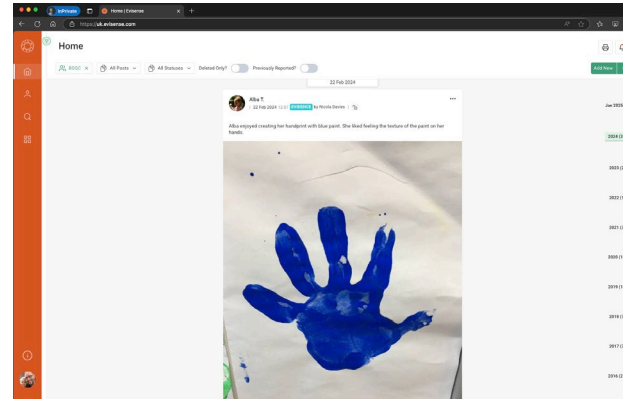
InPrivate

Home | Evisense

https://uk.evisense.com

Home

8020

All Posts

All Statuses

Deleted Only?

Previously Reported?

Add New

22 Feb 2024

Alba T.

22 Feb 2024 12:21 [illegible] by Nicola Davies

Alba enjoyed creating her handprint with blue paint. She liked feeling the texture of the paint on her hands.

Jan 2025

2024 ([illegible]

2023 ([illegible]

2022 ([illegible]

2021 ([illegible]

2020 ([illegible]

2019 ([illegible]

2018 ([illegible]

2017 ([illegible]

2016 ([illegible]